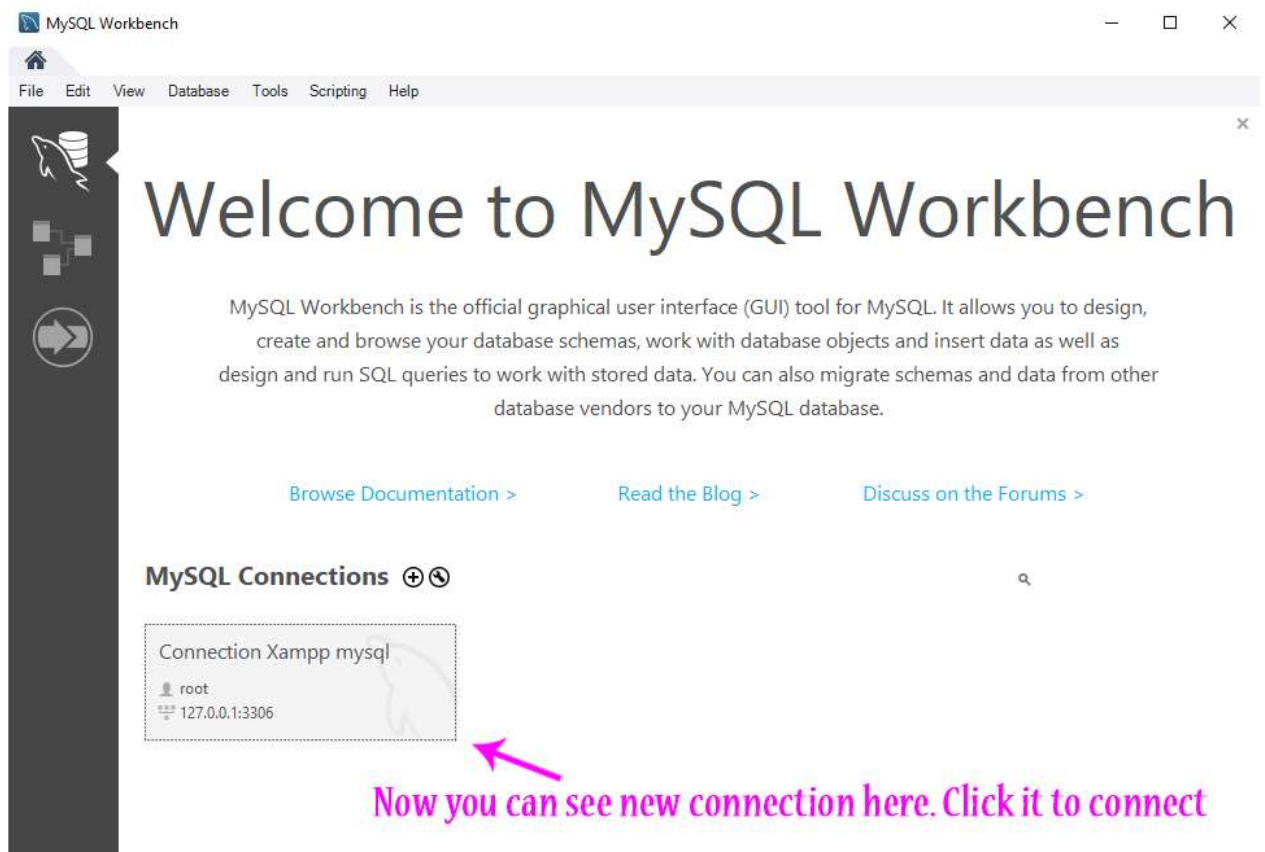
MySQL Workbench

File Edit View Database Tools Scripting Help

Welcome to MySQL Workbench

MySQL Workbench is the official graphical user interface (GUI) tool for MySQL. It allows you to design, create and browse your database schemas, work with database objects and insert data as well as design and run SQL queries to work with stored data. You can also migrate schemas and data from other database vendors to your MySQL database.

Browse Documentation >
Read the Blog >
Discuss on the Forums >

MySQL Connections

Connection Xampp mysql
root
127.0.0.1:3306

Now you can see new connection here. Click it to connect